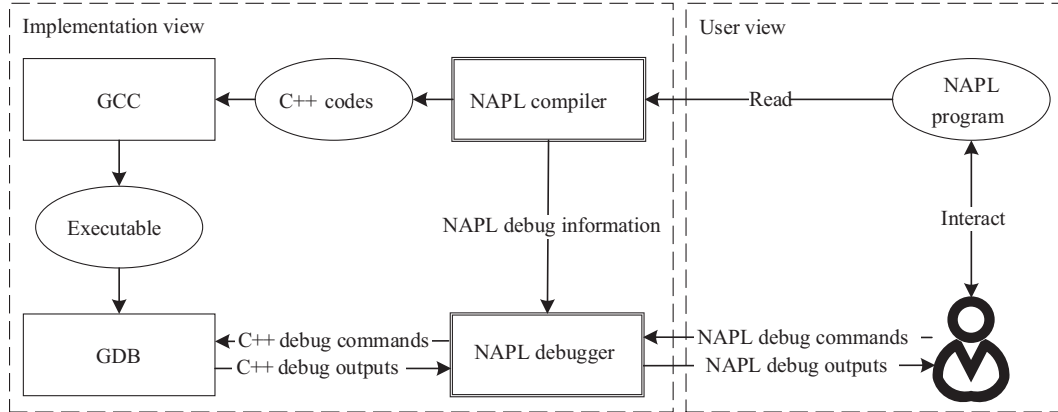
Implementation view

User view

GCC

C++ codes

NAPL compiler

Read

NAPL program

Executable

NAPL debug information

Interact

GDB

C++ debug commands

C++ debug outputs

NAPL debugger

NAPL debug commands

NAPL debug outputs